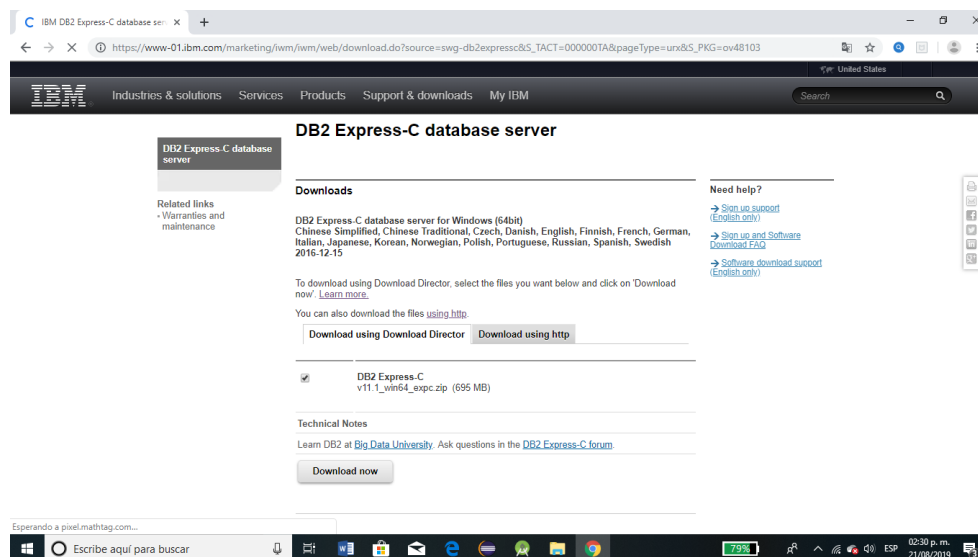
IBM DB2 Express-C database ser ×   +

https://www-01.ibm.com/marketing/iwm/iwm/web/download.do?source=swg-db2expressc&S_TACT=000000TA&pageType=urx&S_PKG=ov48103

United States

IBM   Industries & solutions   Services   Products   Support & downloads   My IBM   Search

DB2 Express-C database server

DB2 Express-C database server

Related links
• Warranties and maintenance

Downloads

DB2 Express-C database server for Windows (64bit)
Chinese Simplified, Chinese Traditional, Czech, Danish, English, Finnish, French, German, Italian, Japanese, Korean, Norwegian, Polish, Portuguese, Russian, Spanish, Swedish
2016-12-15

To download using Download Director, select the files you want below and click on 'Download now'. Learn more.

You can also download the files using http.

Download using Download Director   Download using http

DB2 Express-C
v11.1_win64_expc.zip (695 MB)

Technical Notes

Learn DB2 at Big Data University. Ask questions in the DB2 Express-C forum.

Download now

Need help?

→ Sign up support (English only)

→ Sign up and Software Download FAQ

→ Software download support (English only)

Esperando a pixel.mathtag.com...

Escribe aquí para buscar

79%   ESP   02:30 p. m.   21/08/2019